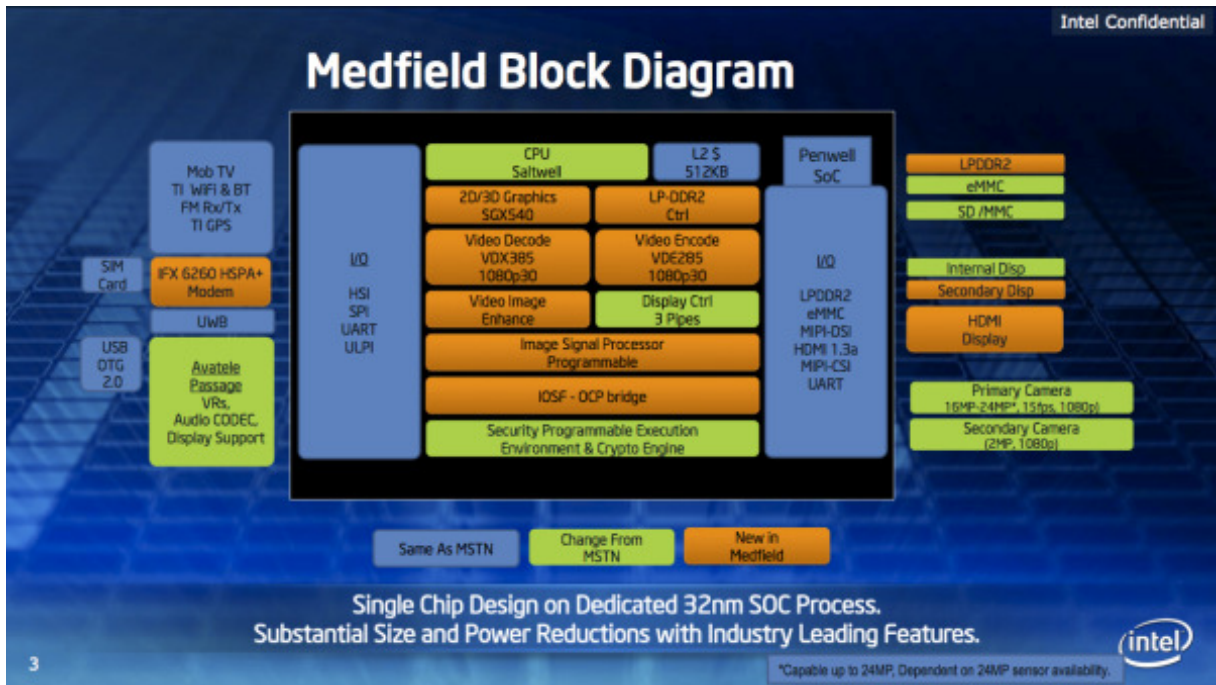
Intel Confidential

Medfield Block Diagram

Mob TV
TI WiFi & BT
FM Rx/Tx
TI GPS

SIM Card

IFX 6260 HSPA+ Modem

UWB

USB OTG 2.0

Avatele Passage
VRs,
Audio CODEC,
Display Support

I/O

HSI
SPI
UART
ULPI

CPU
Saltwell

L2 $
512KB

Penwell SoC

2D/3D Graphics
SGX540

LP-DDR2
Ctrl

Video Decode
VDX385
1080p30

Video Encode
VDE285
1080p30

Video Image
Enhance

Display Ctrl
3 Pipes

Image Signal Processor
Programmable

IOSF - OCP bridge

Security Programmable Execution
Environment & Crypto Engine

I/O

LPDDR2
eMMC
MIPI-DSI
HDMI 1.3a
MIPI-CSI
UART

LPDDR2

eMMC

SD /MMC

Internal Disp

Secondary Disp

HDMI
Display

Primary Camera
16MP-24MP*, 15fps, 1080p)

Secondary Camera
(2MP, 1080p)

Same As MSTN

Change From MSTN

New in Medfield

Single Chip Design on Dedicated 32nm SOC Process.
Substantial Size and Power Reductions with Industry Leading Features.

3

intel

*Capable up to 24MP, Dependent on 24MP sensor availability.